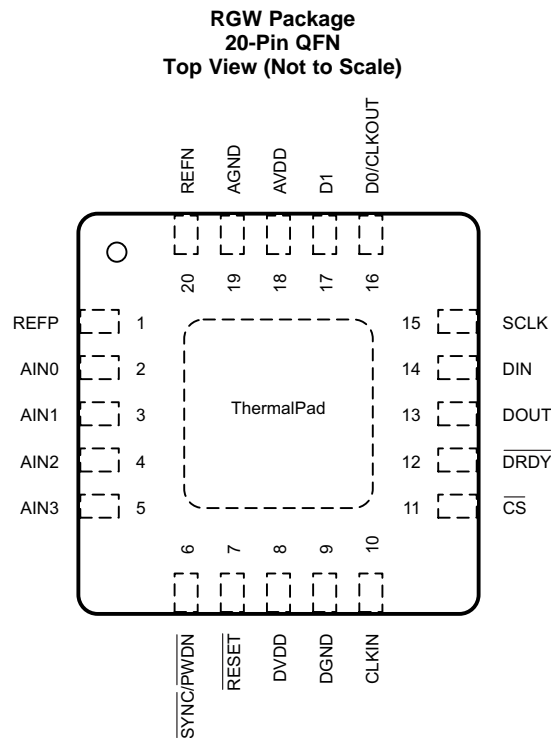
RGW Package
20-Pin QFN
Top View (Not to Scale)

REFN
AGND
AVDD
D1
D0/CLKOUT

20
19
18
17
16

REFP 1
AIN0 2
AIN1 3
AIN2 4
AIN3 5

ThermalPad

15 SCLK
14 DIN
13 DOUT
12 $\overline{DRDY}$
11 $\overline{CS}$

6
7
8
9
10

$\overline{SYNC}/\overline{PWDN}$
$\overline{RESET}$
DVDD
DGND
CLKIN